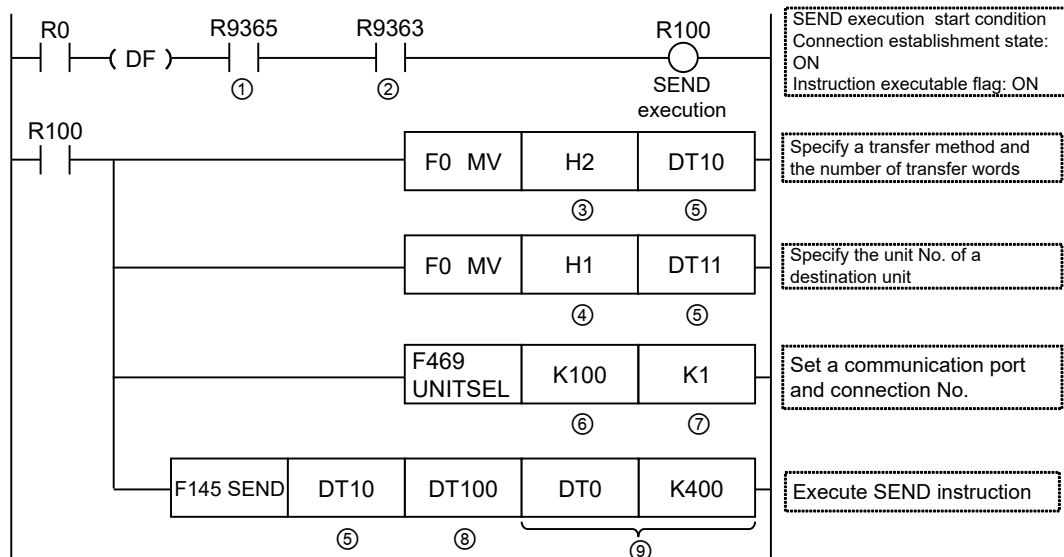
R0 ( DF ) R9365 ① R9363 ② R100 SEND execution

SEND execution start condition
Connection establishment state: ON
Instruction executable flag: ON

R100

F0 MV | H2 ③ | DT10 ⑤

Specify a transfer method and the number of transfer words

F0 MV | H1 ④ | DT11 ⑤

Specify the unit No. of a destination unit

F469 UNITSEL | K100 ⑥ | K1 ⑦

Set a communication port and connection No.

F145 SEND | DT10 ⑤ | DT100 ⑧ | DT0 | K400 ⑨

Execute SEND instruction